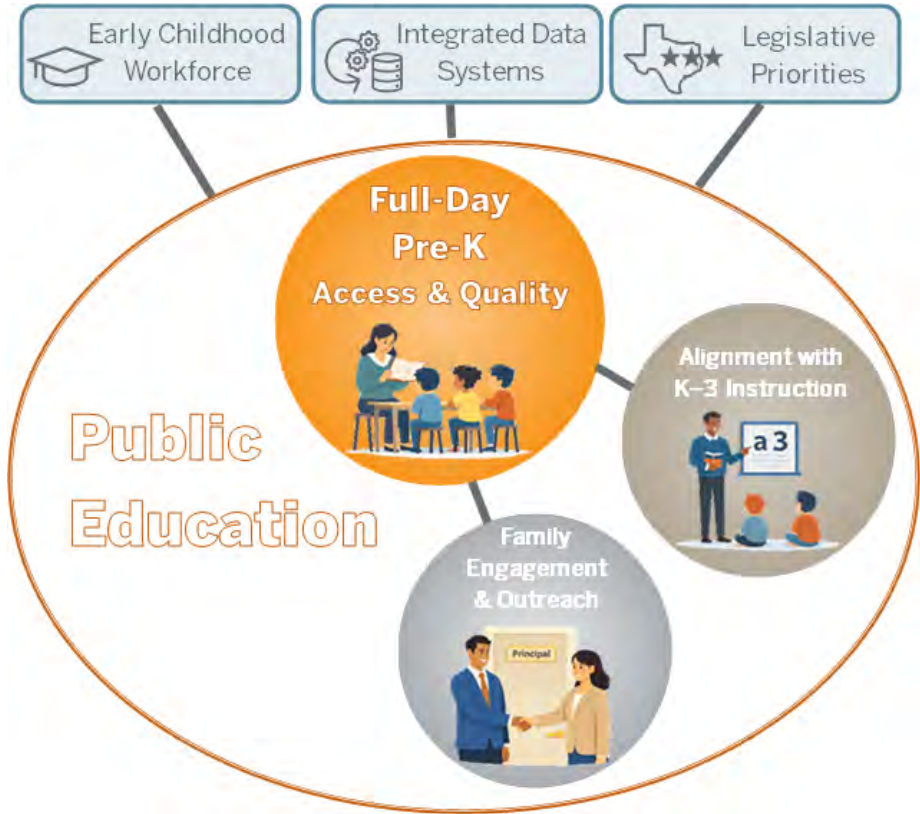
Early Childhood Workforce

Integrated Data Systems

Legislative Priorities

Full-Day Pre-K Access & Quality

Alignment with K–3 Instruction

a 3

Public Education

Family Engagement & Outreach

Principal